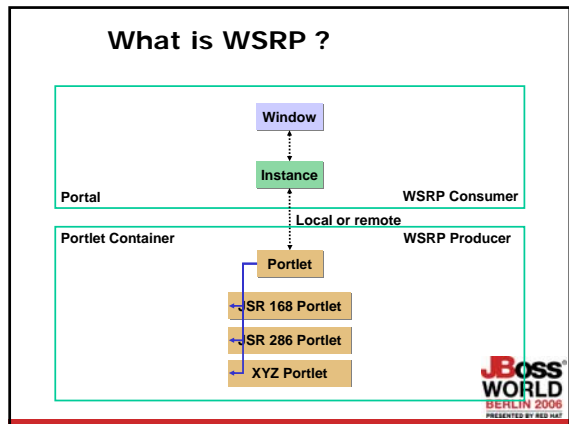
What is WSRP ?

Window

Instance

Portal

WSRP Consumer

Local or remote

Portlet Container

WSRP Producer

Portlet

JSR 168 Portlet

JSR 286 Portlet

XYZ Portlet

JBoss WORLD BERLIN 2006 PRESENTED BY RED HAT